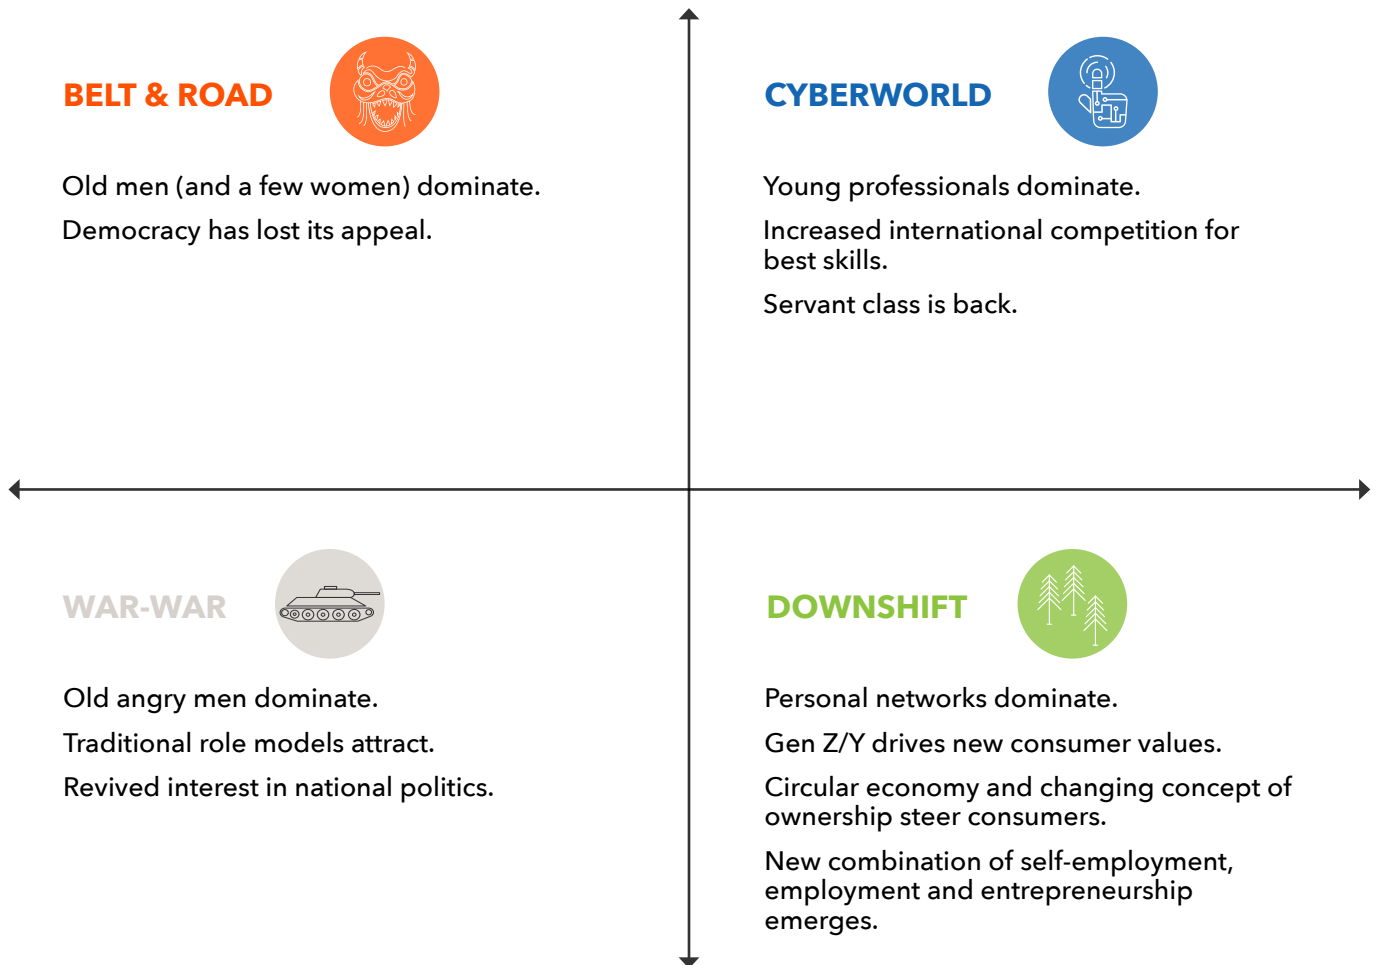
BELT & ROAD

Old men (and a few women) dominate.

Democracy has lost its appeal.

CYBERWORLD

Young professionals dominate.

Increased international competition for best skills.

Servant class is back.

WAR-WAR

Old angry men dominate.

Traditional role models attract.

Revived interest in national politics.

DOWNSHIFT

Personal networks dominate.

Gen Z/Y drives new consumer values.

Circular economy and changing concept of ownership steer consumers.

New combination of self-employment, employment and entrepreneurship emerges.